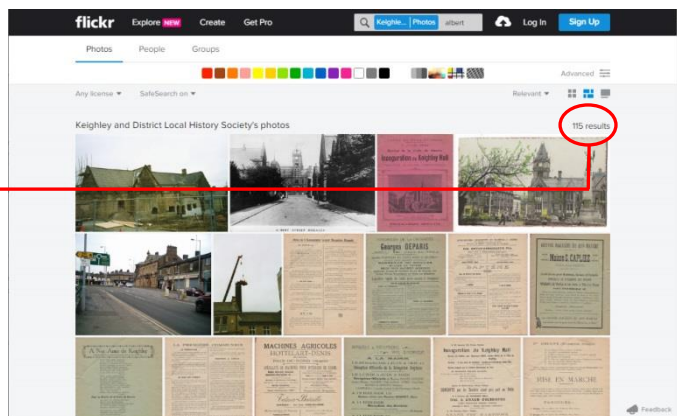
flickr Explore NEW Create Get Pro
Keighle... Photos albert
Log In Sign Up

Photos People Groups

Advanced

Any license ▾ SafeSearch on ▾
Relevant ▾

Keighley and District Local History Society's photos
115 results

ALBERT STREET KEIGHLEY

Inauguration du Keighley Hall

Georges DEPARIS

Maison C. CAPLISE

A Nos Amis de Keighley

MACHINES AGRICOLES

Inauguration du Keighley Hall

MISE EN MARCHE

Feedback